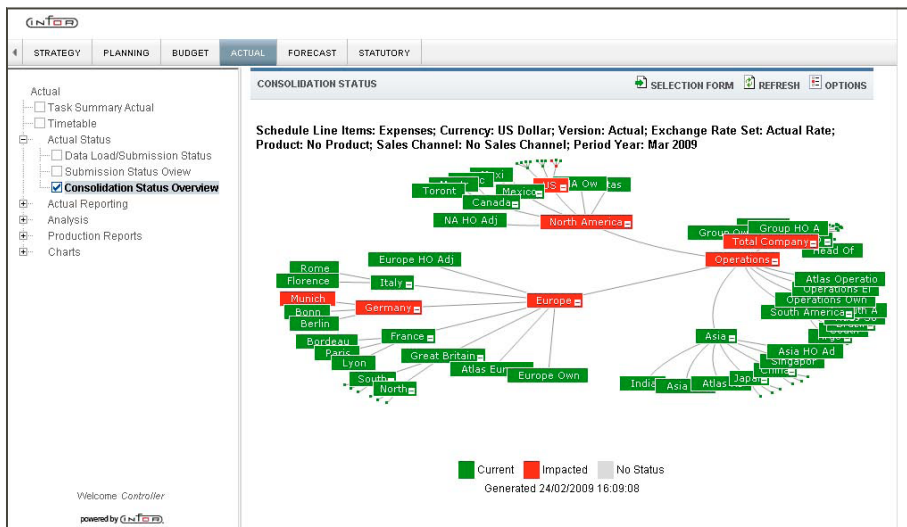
INFOR

STRATEGY PLANNING BUDGET ACTUAL FORECAST STATUTORY

Actual
Task Summary Actual
Timetable
Actual Status
Data Load/Submission Status
Submission Status Oview
Consolidation Status Overview
Actual Reporting
Analysis
Production Reports
Charts

Welcome Controller

powered by INFOR

CONSOLIDATION STATUS

SELECTION FORM REFRESH OPTIONS

Schedule Line Items: Expenses; Currency: US Dollar; Version: Actual; Exchange Rate Set: Actual Rate; Product: No Product; Sales Channel: No Sales Channel; Period Year: Mar 2009

Mexi
Toront
US
A Ow
tas
Mexico
Canada
NA HO Adj
North America
Group Ow
Group HO A
Total Company
Head Of
Operations
Atlas Operatio
Operations Ei
Operations Own
South America
Europe HO Adj
Rome
Florence
Italy
Munich
Germany
Bonn
Berlin
Europe
France
Bordeau
Paris
Great Britain
Lyon
Atlas Eur
Europe Own
South
North
Asia
Asia HO Ad
Singapor
Chin
Japan
India
Asia
Atlas

Current Impacted No Status
Generated 24/02/2009 16:09:08